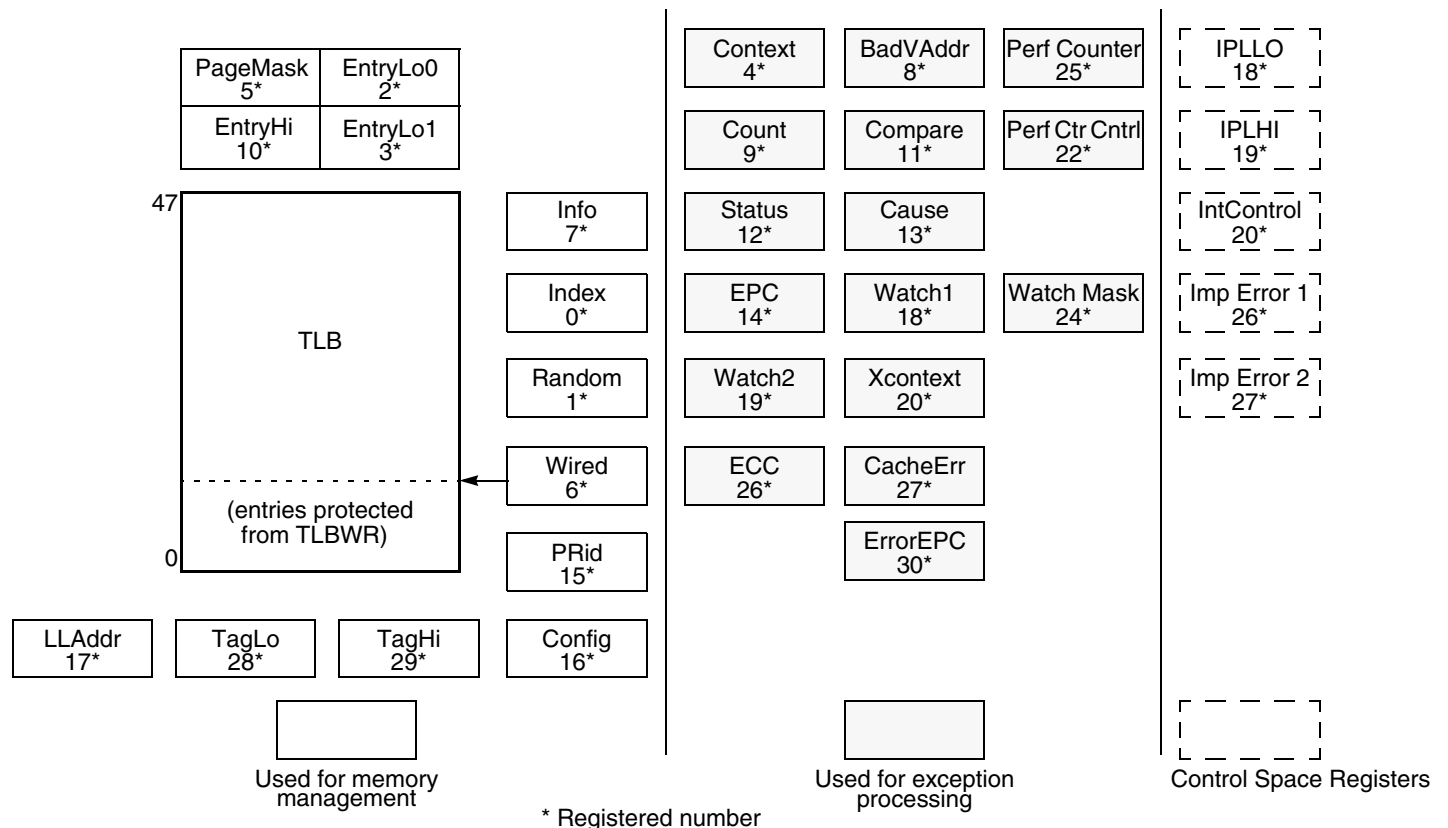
| PageMask 5* | EntryLo0 2* |
|---|---|
| EntryHi 10* | EntryLo1 3* |

47

TLB

(entries protected from TLBWR)

0

Info 7*

Index 0*

Random 1*

Wired 6*

PRid 15*

LLAddr 17*

TagLo 28*

TagHi 29*

Config 16*

Context 4*

BadVAddr 8*

Perf Counter 25*

Count 9*

Compare 11*

Perf Ctr Cntrl 22*

Status 12*

Cause 13*

EPC 14*

Watch1 18*

Watch Mask 24*

Watch2 19*

Xcontext 20*

ECC 26*

CacheErr 27*

ErrorEPC 30*

IPLLO 18*

IPLHI 19*

IntControl 20*

Imp Error 1 26*

Imp Error 2 27*

Used for memory management

Used for exception processing

Control Space Registers

* Registered number